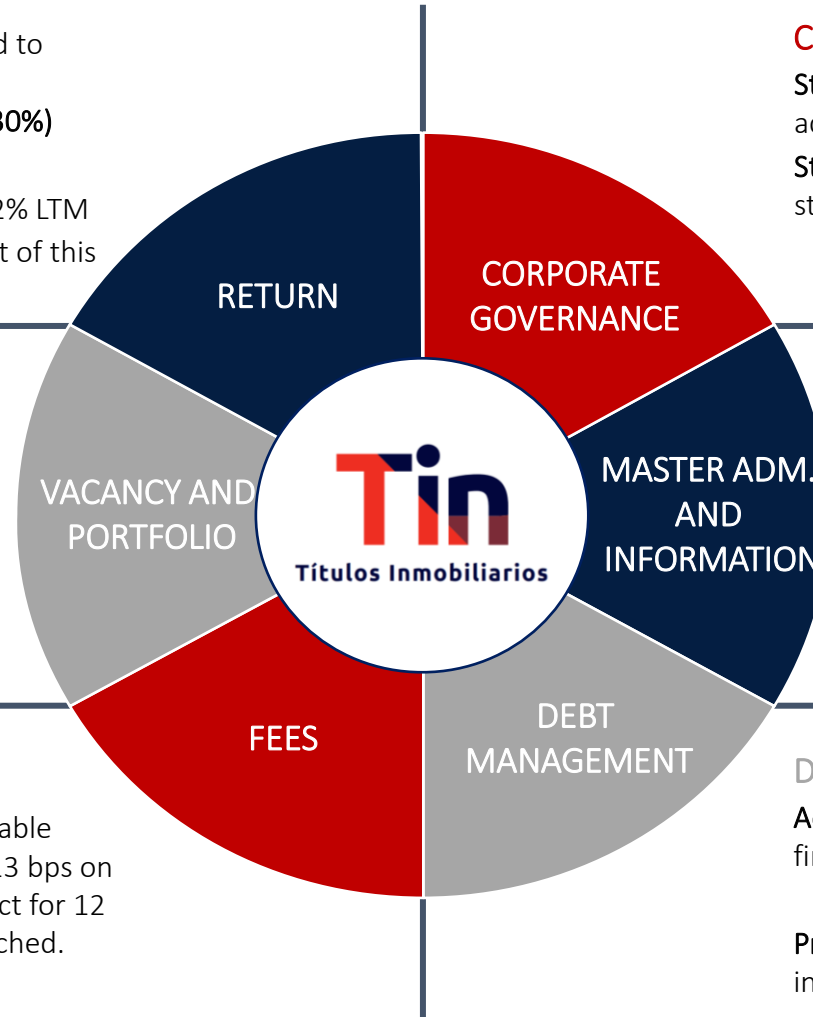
d to

30%)

2% LTM
t of this

able
13 bps on
ct for 12
ched.

RETURN

CORPORATE GOVERNANCE

MASTER ADM. AND INFORMATION

DEBT MANAGEMENT

FEES

VACANCY AND PORTFOLIO

Tin
Títulos Inmobiliarios

C
St
ac
St
st

D
Ac
fi

Pr
in